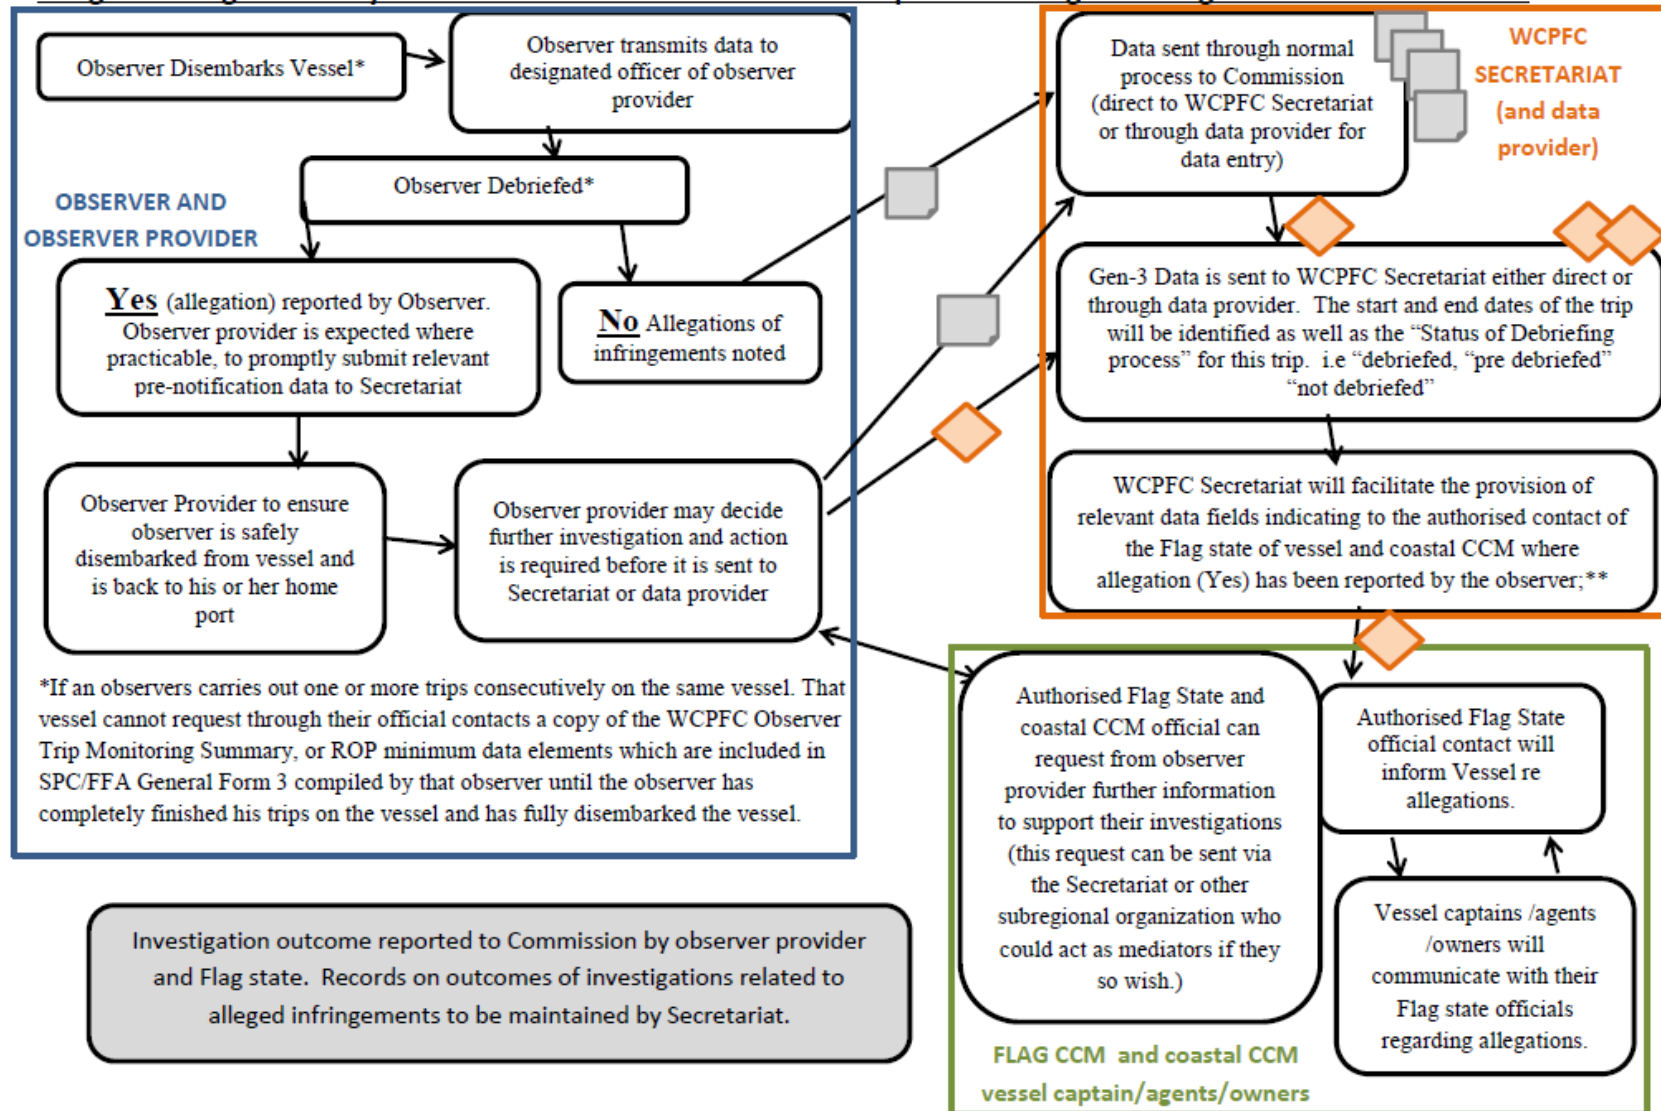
Observer Disembarks Vessel*

Observer transmits data to designated officer of observer provider

Observer Debriefed*

OBSERVER AND OBSERVER PROVIDER

Yes (allegation) reported by Observer. Observer provider is expected where practicable, to promptly submit relevant pre-notification data to Secretariat

No Allegations of infringements noted

Observer Provider to ensure observer is safely disembarked from vessel and is back to his or her home port

Observer provider may decide further investigation and action is required before it is sent to Secretariat or data provider

*If an observers carries out one or more trips consecutively on the same vessel. That vessel cannot request through their official contacts a copy of the WCPFC Observer Trip Monitoring Summary, or ROP minimum data elements which are included in SPC/FFA General Form 3 compiled by that observer until the observer has completely finished his trips on the vessel and has fully disembarked the vessel.

Investigation outcome reported to Commission by observer provider and Flag state. Records on outcomes of investigations related to alleged infringements to be maintained by Secretariat.

Data sent through normal process to Commission (direct to WCPFC Secretariat or through data provider for data entry)

WCPFC SECRETARIAT (and data provider)

Gen-3 Data is sent to WCPFC Secretariat either direct or through data provider. The start and end dates of the trip will be identified as well as the "Status of Debriefing process" for this trip. i.e "debriefed, "pre debriefed" "not debriefed"

WCPFC Secretariat will facilitate the provision of relevant data fields indicating to the authorised contact of the Flag state of vessel and coastal CCM where allegation (Yes) has been reported by the observer;**

Authorised Flag State and coastal CCM official can request from observer provider further information to support their investigations (this request can be sent via the Secretariat or other subregional organization who could act as mediators if they so wish.)

Authorised Flag State official contact will inform Vessel re allegations.

Vessel captains /agents /owners will communicate with their Flag state officials regarding allegations.

FLAG CCM and coastal CCM vessel captain/agents/owners